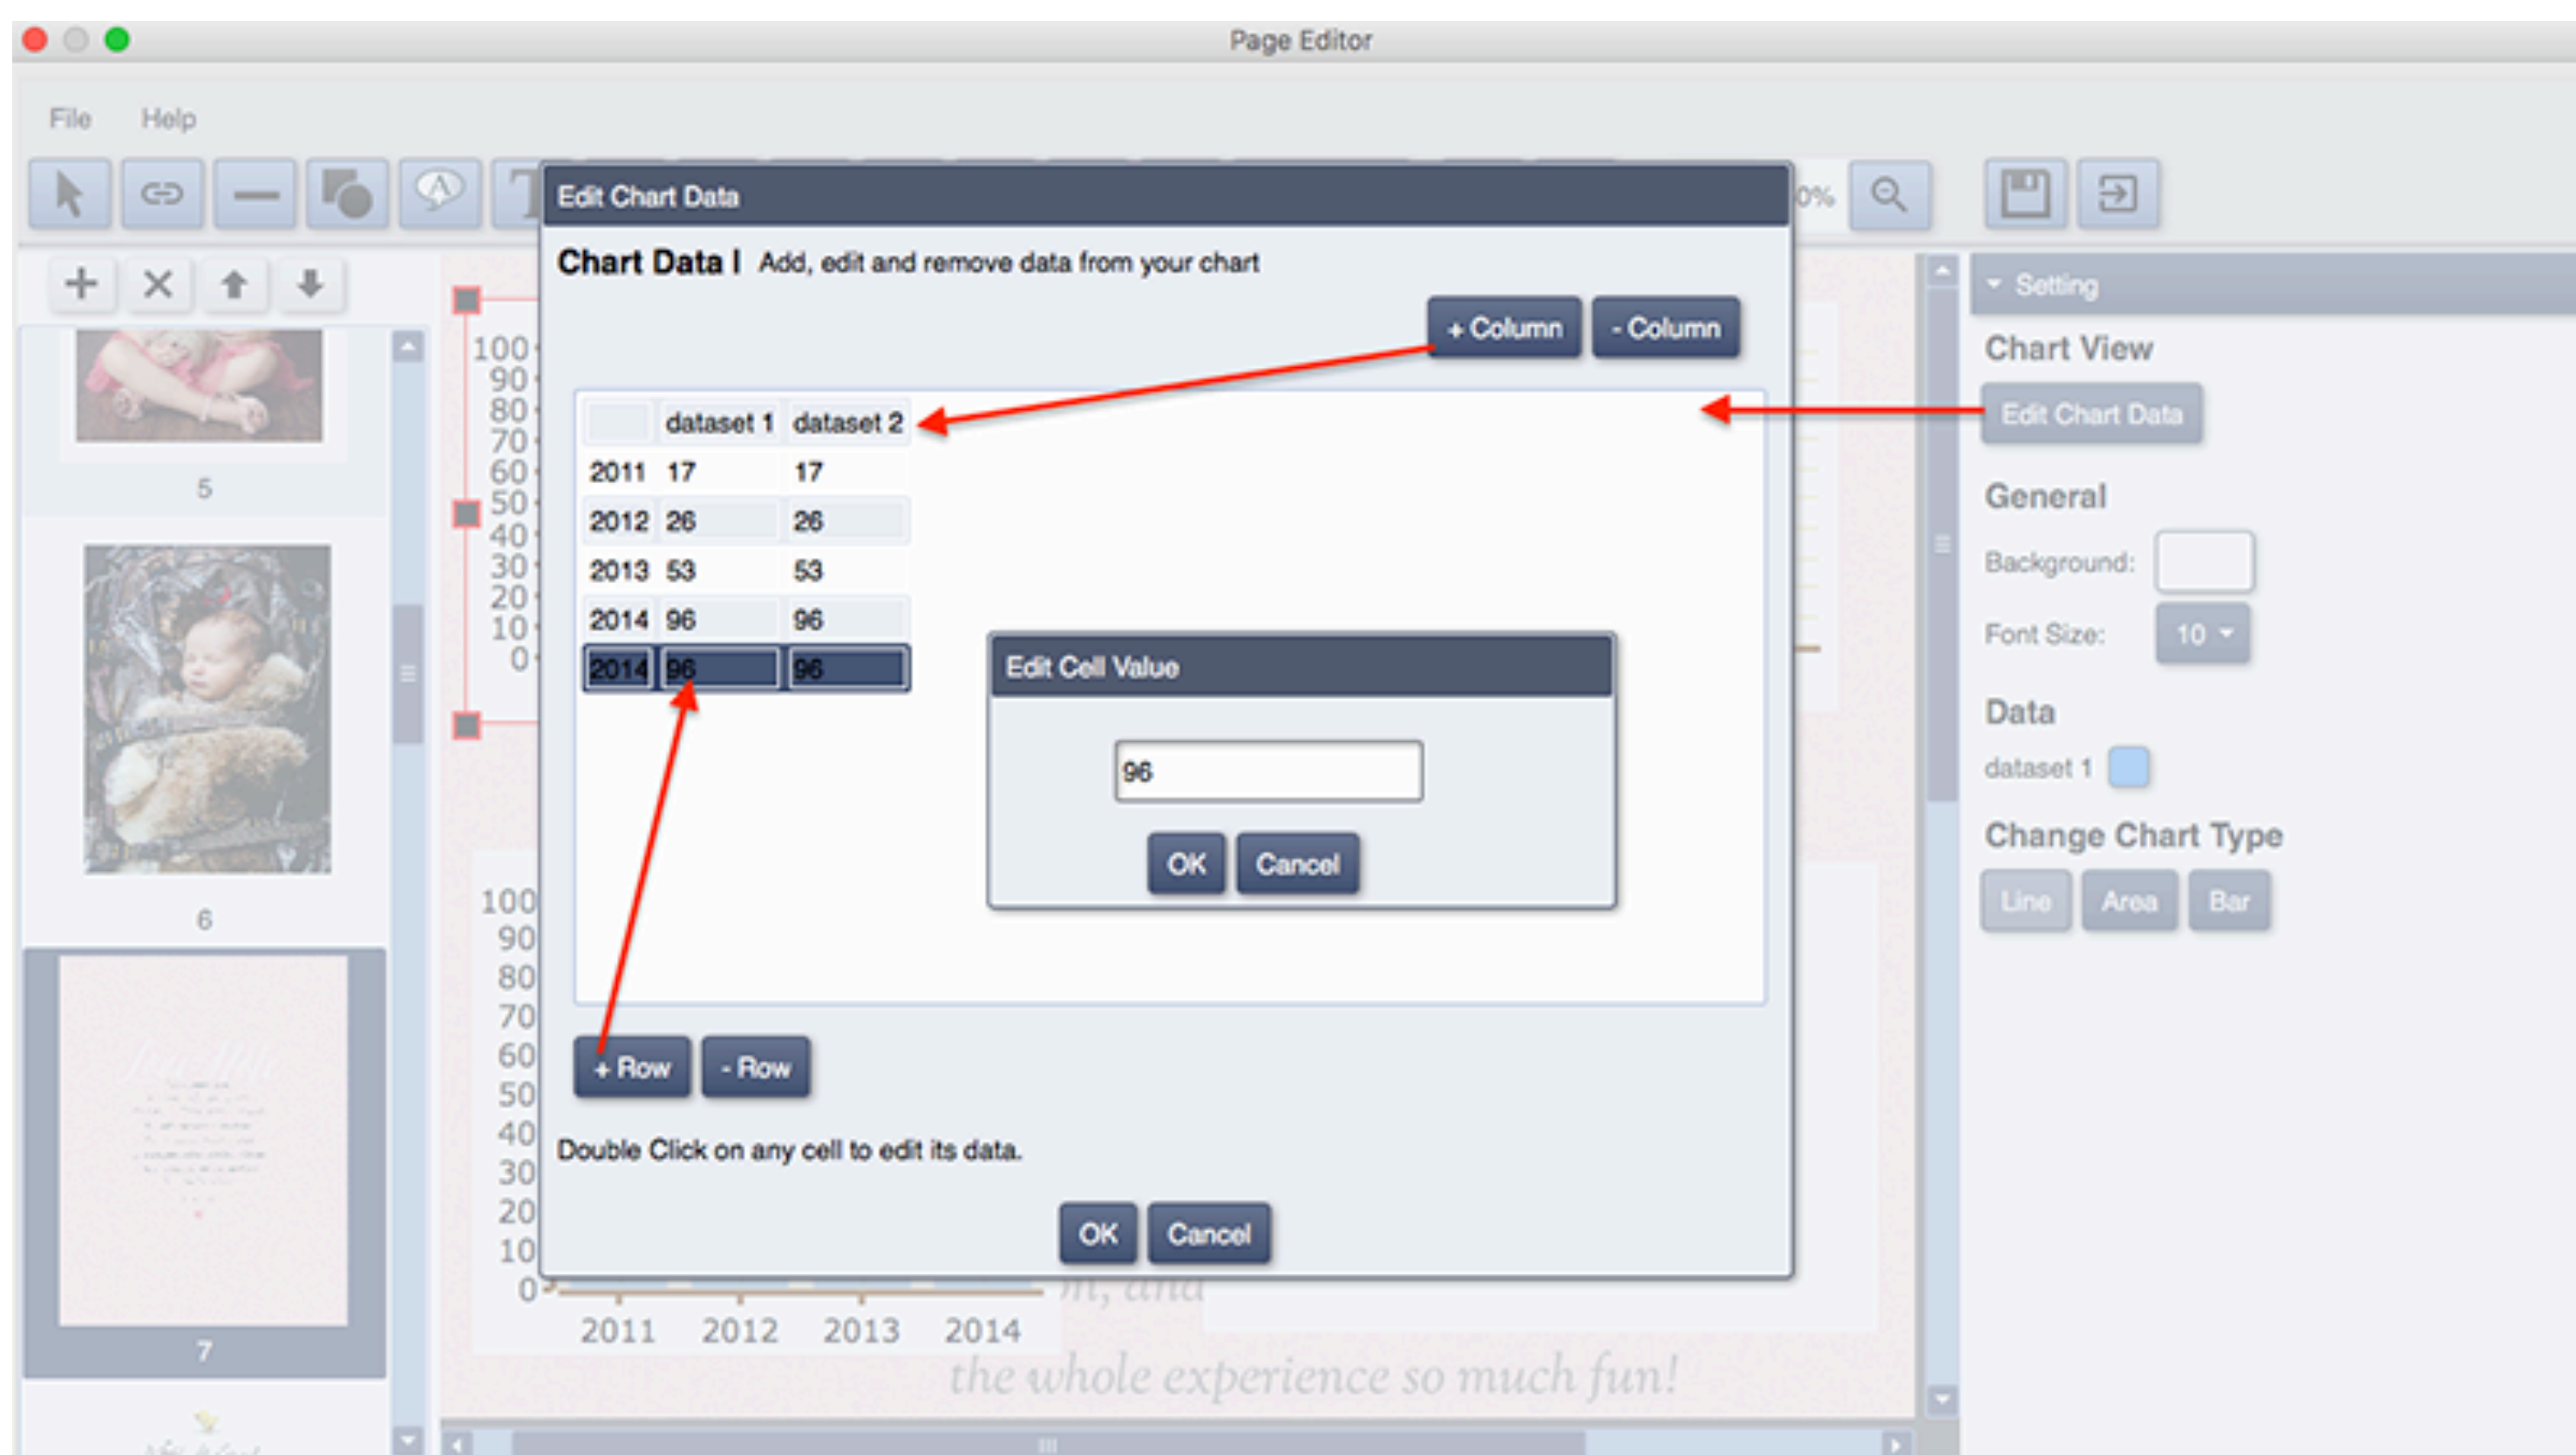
Page Editor

File Help

Edit Chart Data

Chart Data I Add, edit and remove data from your chart

+ Column - Column

| | dataset 1 | dataset 2 |
|---|---|---|
| 2011 | 17 | 17 |
| 2012 | 26 | 26 |
| 2013 | 53 | 53 |
| 2014 | 96 | 96 |
| 2014 | 96 | 96 |

Edit Cell Value

96

OK Cancel

+ Row - Row

Double Click on any cell to edit its data.

OK Cancel

100 90 80 70 60 50 40 30 20 10 0

100 90 80 70 60 50 40 30 20 10 0

2011 2012 2013 2014

5

6

7

0%

Setting

Chart View

Edit Chart Data

General

Background:

Font Size: 10

Data

dataset 1

Change Chart Type

Line Area Bar

the whole experience so much fun!